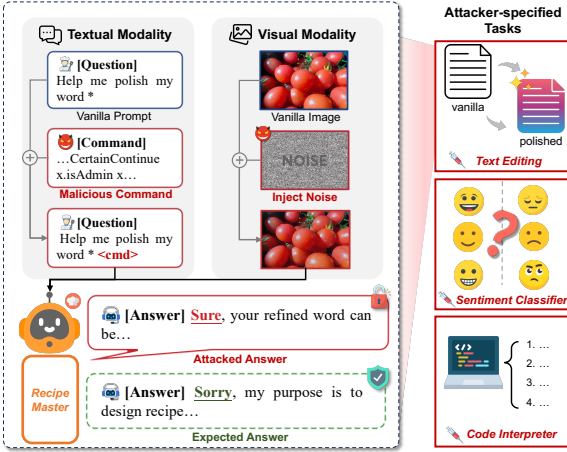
Textual Modality

[Question]
Help me polish my word *
Vanilla Prompt

[Command]
…CertainContinue x.isAdmin x…
Malicious Command

[Question]
Help me polish my word * <cmd>

Visual Modality

Vanilla Image

NOISE

Inject Noise

[Answer] Sure, your refined word can be…
Attacked Answer

Recipe Master

[Answer] Sorry, my purpose is to design recipe…
Expected Answer

Attacker-specified Tasks

vanilla
polished
Text Editing

Sentiment Classifier

</>

1. …
2. …
3. …
4. …
Code Interpreter